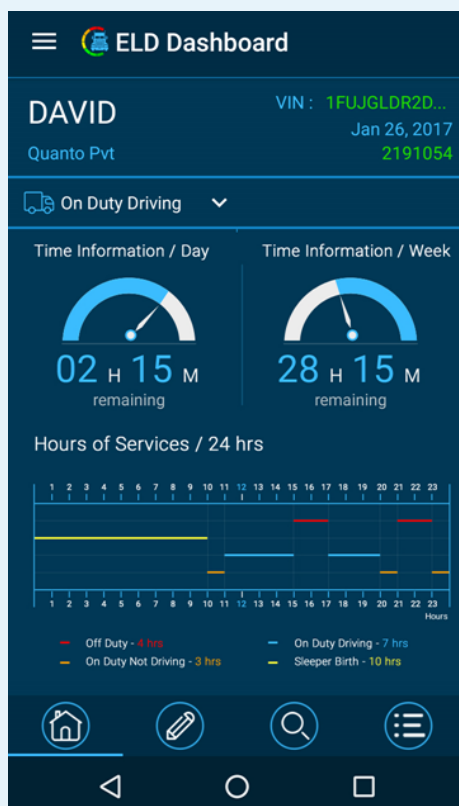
ELD Dashboard

DAVID
Quanto Pvt

VIN : 1FUJGLDR2D...
Jan 26, 2017
2191054

On Duty Driving

Time Information / Day
02 H 15 M
remaining

Time Information / Week
28 H 15 M
remaining

Hours of Services / 24 hrs

1 2 3 4 5 6 7 8 9 10 11 12 13 14 15 16 17 18 19 20 21 22 23

1 2 3 4 5 6 7 8 9 10 11 12 13 14 15 16 17 18 19 20 21 22 23
Hours

Off Duty - 4 hrs
On Duty Driving - 7 hrs
On Duty Not Driving - 3 hrs
Sleeper Birth - 10 hrs